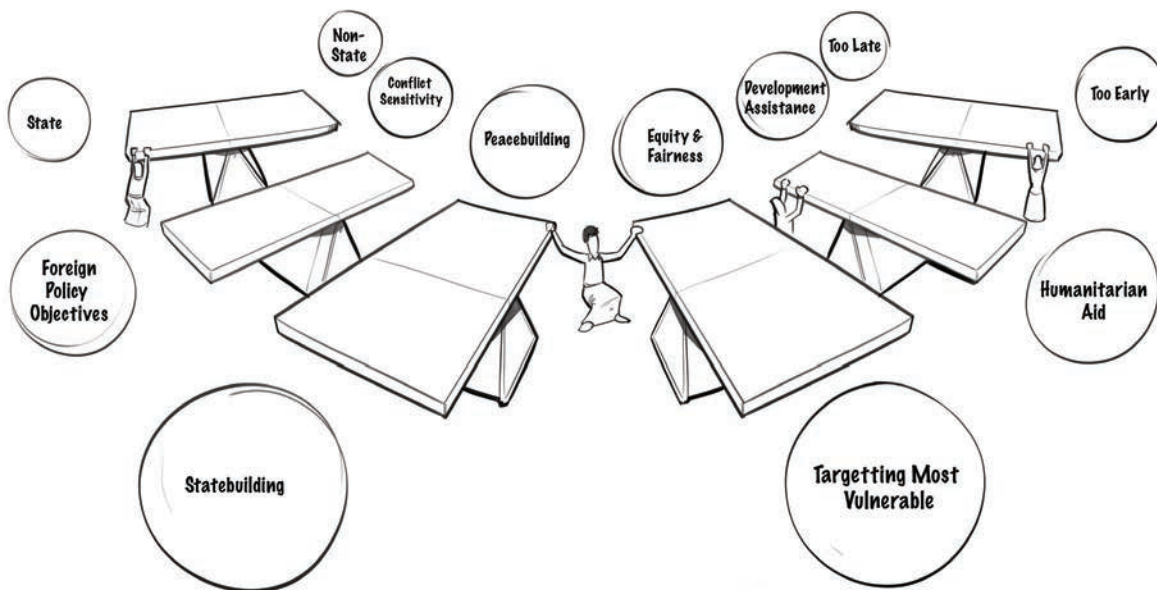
Non-State

Conflict Sensitivity

Too Late

Development Assistance

Too Early

State

Peacebuilding

Equity & Fairness

Foreign Policy Objectives

Humanitarian Aid

Statebuilding

Targetting Most Vulnerable